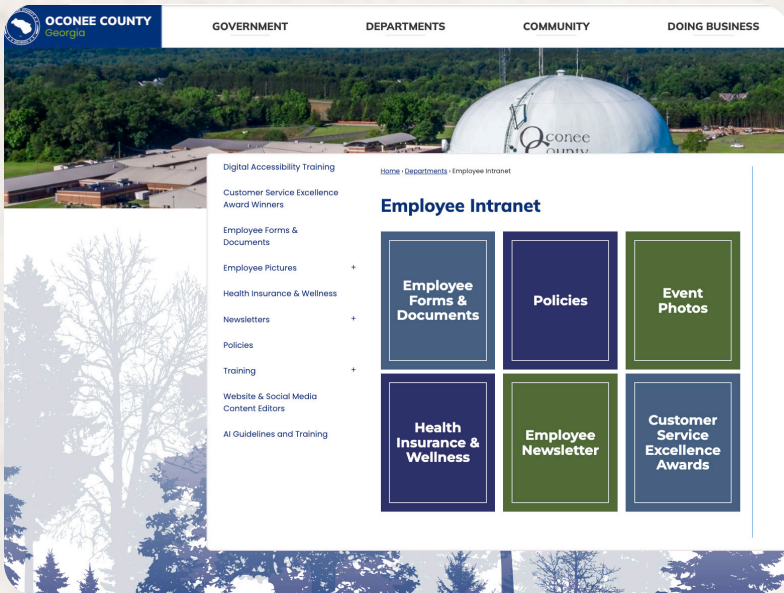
OCONEE COUNTY
Georgia

GOVERNMENT
DEPARTMENTS
COMMUNITY
DOING BUSINESS

Oconee County

Digital Accessibility Training
Customer Service Excellence Award Winners
Employee Forms & Documents
Employee Pictures +
Health Insurance & Wellness
Newsletters +
Policies
Training +
Website & Social Media Content Editors
AI Guidelines and Training

Home › Departments › Employee Intranet

Employee Intranet

Employee Forms & Documents
Policies
Event Photos
Health Insurance & Wellness
Employee Newsletter
Customer Service Excellence Awards